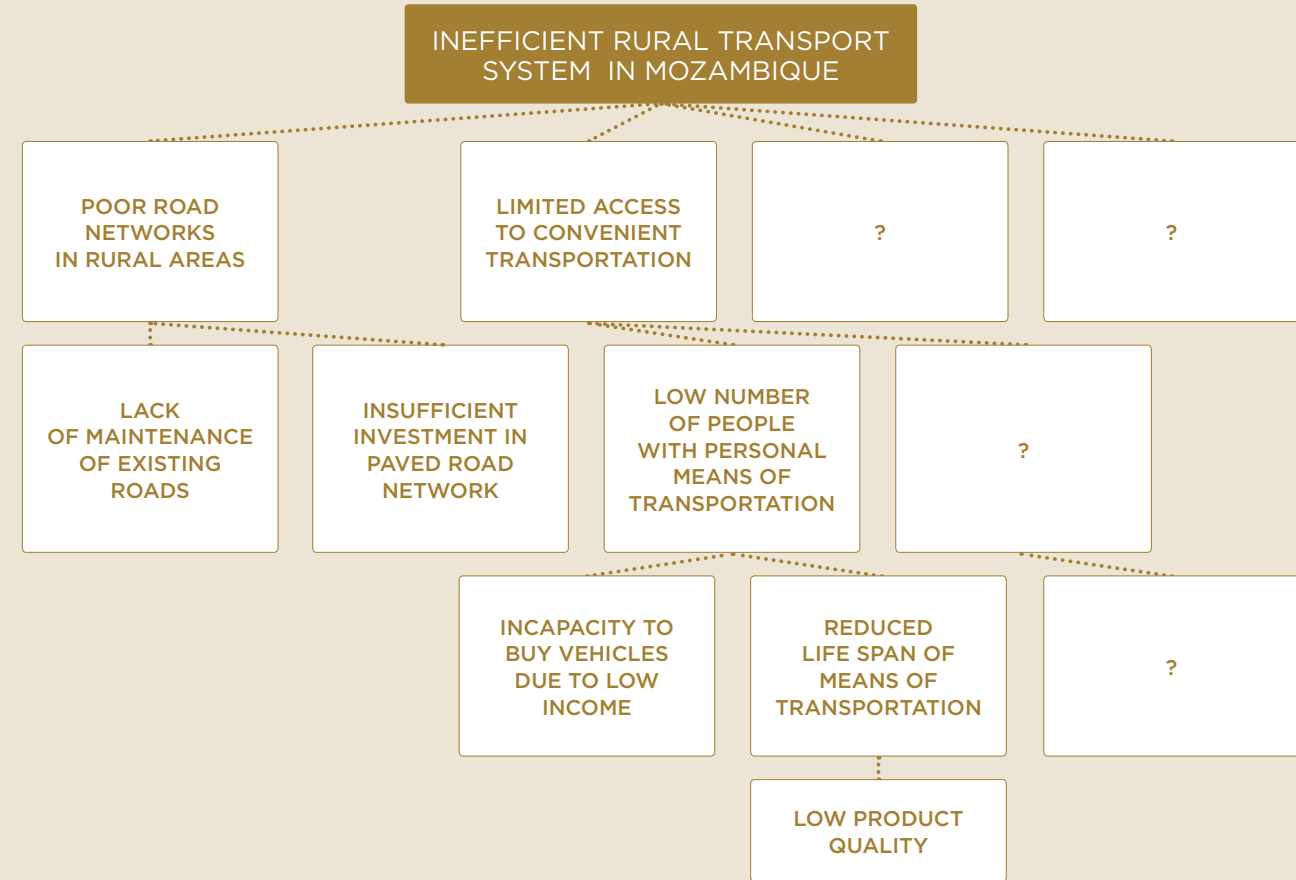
INEFFICIENT RURAL TRANSPORT SYSTEM IN MOZAMBIQUE

POOR ROAD NETWORKS IN RURAL AREAS

LIMITED ACCESS TO CONVENIENT TRANSPORTATION

?

?

LACK OF MAINTENANCE OF EXISTING ROADS

INSUFFICIENT INVESTMENT IN PAVED ROAD NETWORK

LOW NUMBER OF PEOPLE WITH PERSONAL MEANS OF TRANSPORTATION

?

INCAPACITY TO BUY VEHICLES DUE TO LOW INCOME

REDUCED LIFE SPAN OF MEANS OF TRANSPORTATION

?

LOW PRODUCT QUALITY